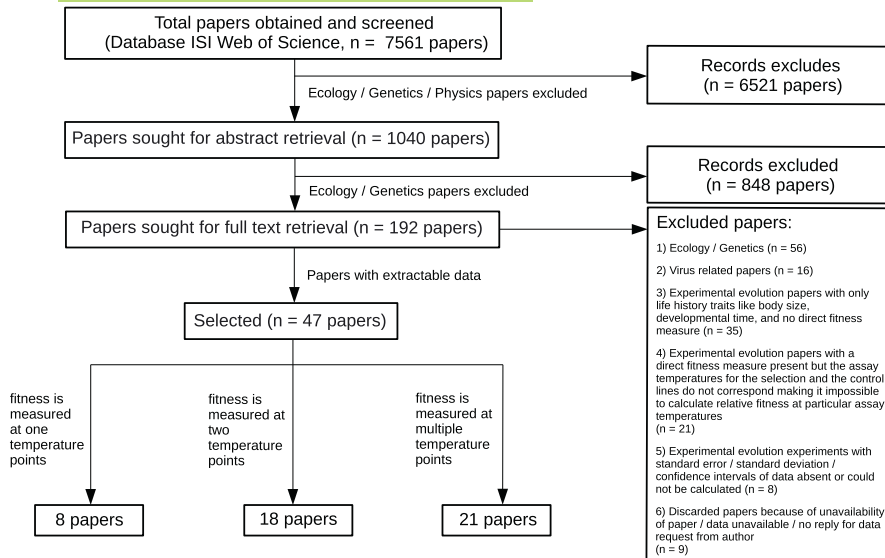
Total papers obtained and screened
(Database ISI Web of Science, n = 7561 papers)

Ecology / Genetics / Physics papers excluded

Records excludes
(n = 6521 papers)

Papers sought for abstract retrieval (n = 1040 papers)

Ecology / Genetics papers excluded

Records excluded
(n = 848 papers)

Papers sought for full text retrieval (n = 192 papers)

Excluded papers:

1) Ecology / Genetics (n = 56)

2) Virus related papers (n = 16)

3) Experimental evolution papers with only life history traits like body size, developmental time, and no direct fitness measure (n = 35)

4) Experimental evolution papers with a direct fitness measure present but the assay temperatures for the selection and the control lines do not correspond making it impossible to calculate relative fitness at particular assay temperatures
(n = 21)

5) Experimental evolution experiments with standard error / standard deviation / confidence intervals of data absent or could not be calculated (n = 8)

6) Discarded papers because of unavailability of paper / data unavailable / no reply for data request from author
(n = 9)

Papers with extractable data

Selected (n = 47 papers)

fitness is measured at one temperature points

fitness is measured at two temperature points

fitness is measured at multiple temperature points

8 papers

18 papers

21 papers